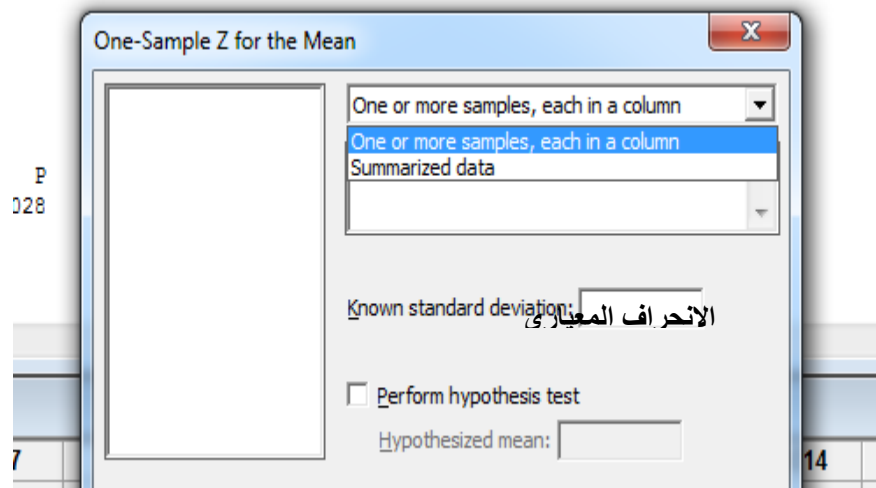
One-Sample Z for the Mean

P
028

One or more samples, each in a column
One or more samples, each in a column
Summarized data

Known standard deviation:
الانحراف المعياري

Perform hypothesis test

Hypothesized mean:

7

14